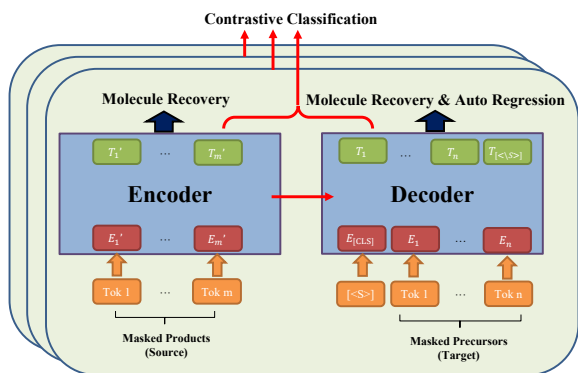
Contrastive Classification

Molecule Recovery

Molecule Recovery & Auto Regression

$T_1'$ ... $T_m'$

Encoder

$E_1'$ ... $E_m'$

Tok 1 ... Tok m

Masked Products (Source)

$T_1$ ... $T_n$ $T_{[<\backslash S>]}$

Decoder

$E_{[CLS]}$ $E_1$ ... $E_n$

[<S>] Tok 1 ... Tok n

Masked Precursors (Target)